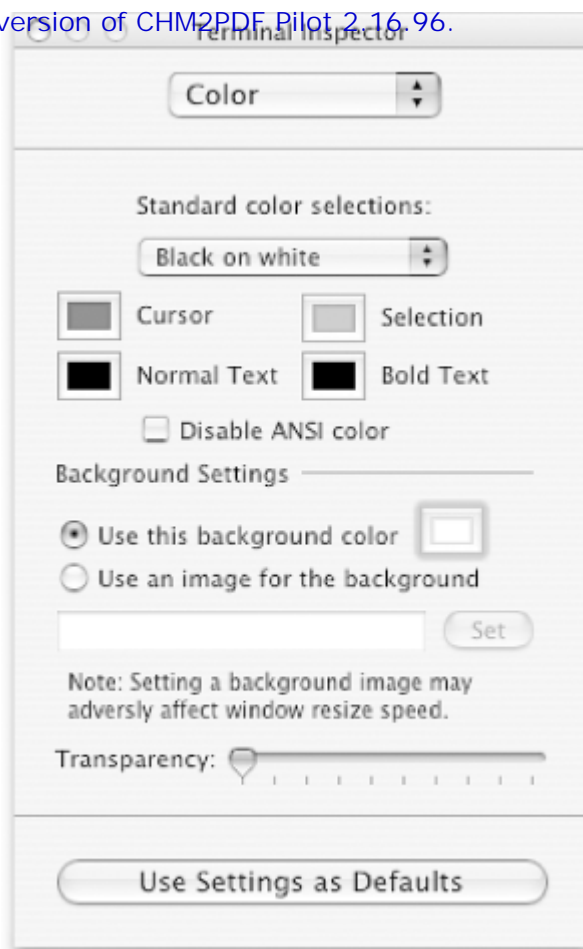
version of CHM2PDF Pilot 2.16.96.

Terminal Inspector

Color

Standard color selections:

Black on white

Cursor

Selection

Normal Text

Bold Text

Disable ANSI color

Background Settings

Use this background color

Use an image for the background

Set

Note: Setting a background image may adversely affect window resize speed.

Transparency:

Use Settings as Defaults